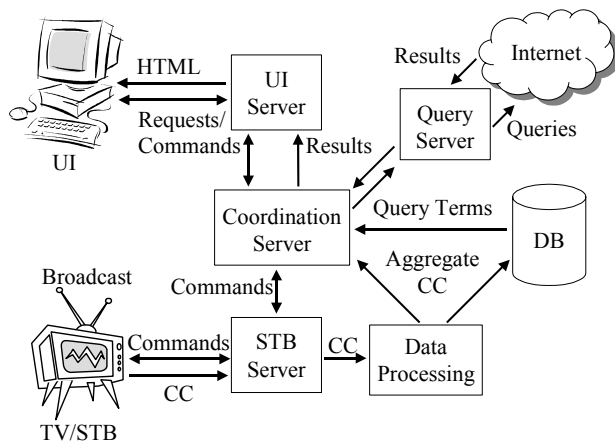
HTML

UI Server

Results

Internet

Query Server

Queries

Requests/ Commands

Results

UI

Coordination Server

Query Terms

DB

Broadcast

Aggregate CC

Commands

Commands

STB Server

CC

Data Processing

CC

TV/STB